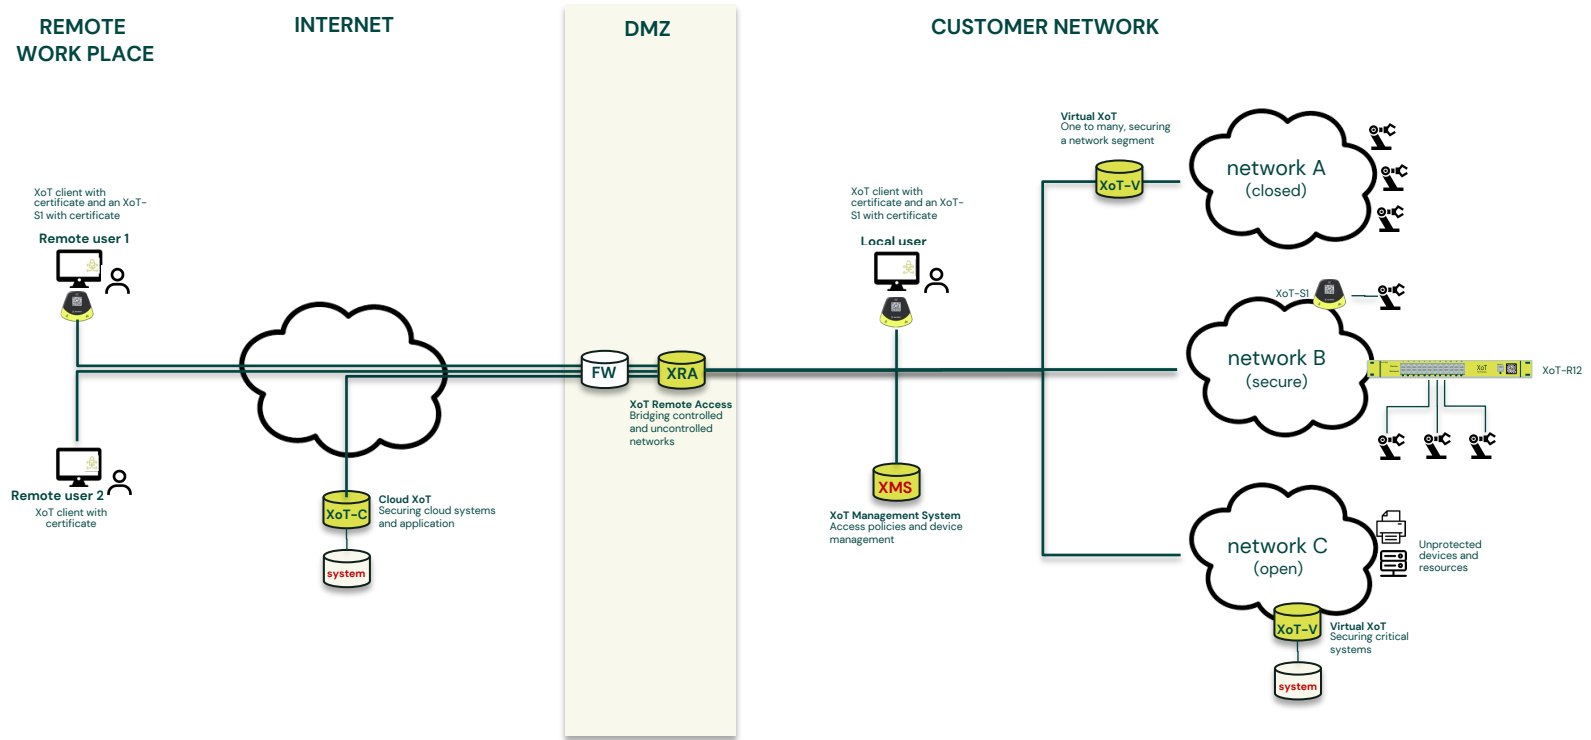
REMOTE WORK PLACE

INTERNET

DMZ

CUSTOMER NETWORK

XoT client with certificate and an XoT-S1 with certificate

Remote user 1

Remote user 2

XoT client with certificate

Cloud XoT
Securing cloud systems and application

XoT-C

system

FW

XRA

XoT Remote Access
Bridging controlled and uncontrolled networks

XoT client with certificate and an XoT-S1 with certificate

Local user

XMS

XoT Management System
Access policies and device management

Virtual XoT
One to many, securing a network segment

XoT-V

network A
(closed)

XoT-S1

network B
(secure)

XoT-R12

network C
(open)

Unprotected devices and resources

XoT-V

Virtual XoT
Securing critical systems

system